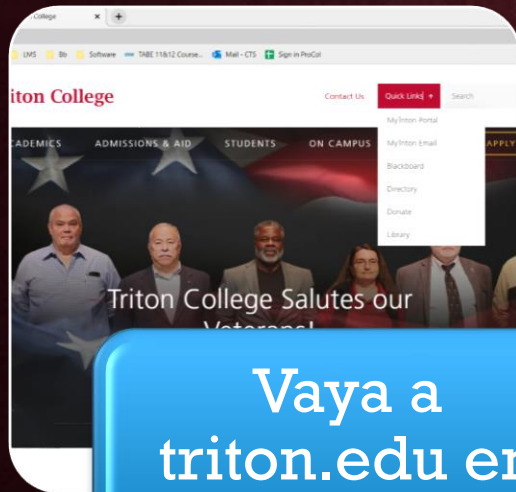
College
LMS Bb Software TABE 11&12 Course... Mail - CTS Sign in ProCol
iton College
Contact Us Quick Links Search
MyTriton Portal
MyTriton Email
Blackboard
Directory
Donate
Library
ADEMICS ADMISSIONS & AID STUDENTS ON CAMPUS APPLY
Triton College Salutes our Veterans!
Vaya a triton.edu en